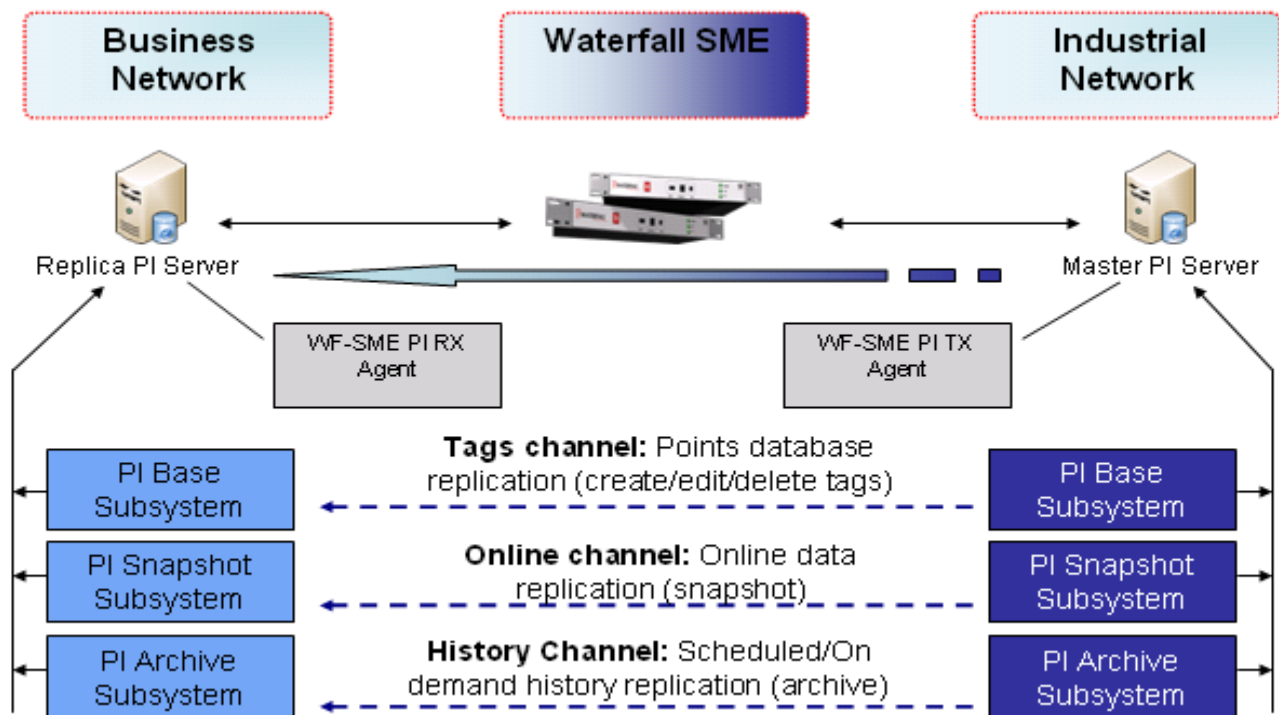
Business Network

Waterfall SME

Industrial Network

Replica PI Server

Master PI Server

WF-SME PI RX Agent

WF-SME PI TX Agent

PI Base Subsystem

**Tags channel:** Points database replication (create/edit/delete tags)

PI Base Subsystem

PI Snapshot Subsystem

**Online channel:** Online data replication (snapshot)

PI Snapshot Subsystem

PI Archive Subsystem

**History Channel:** Scheduled/On demand history replication (archive)

PI Archive Subsystem